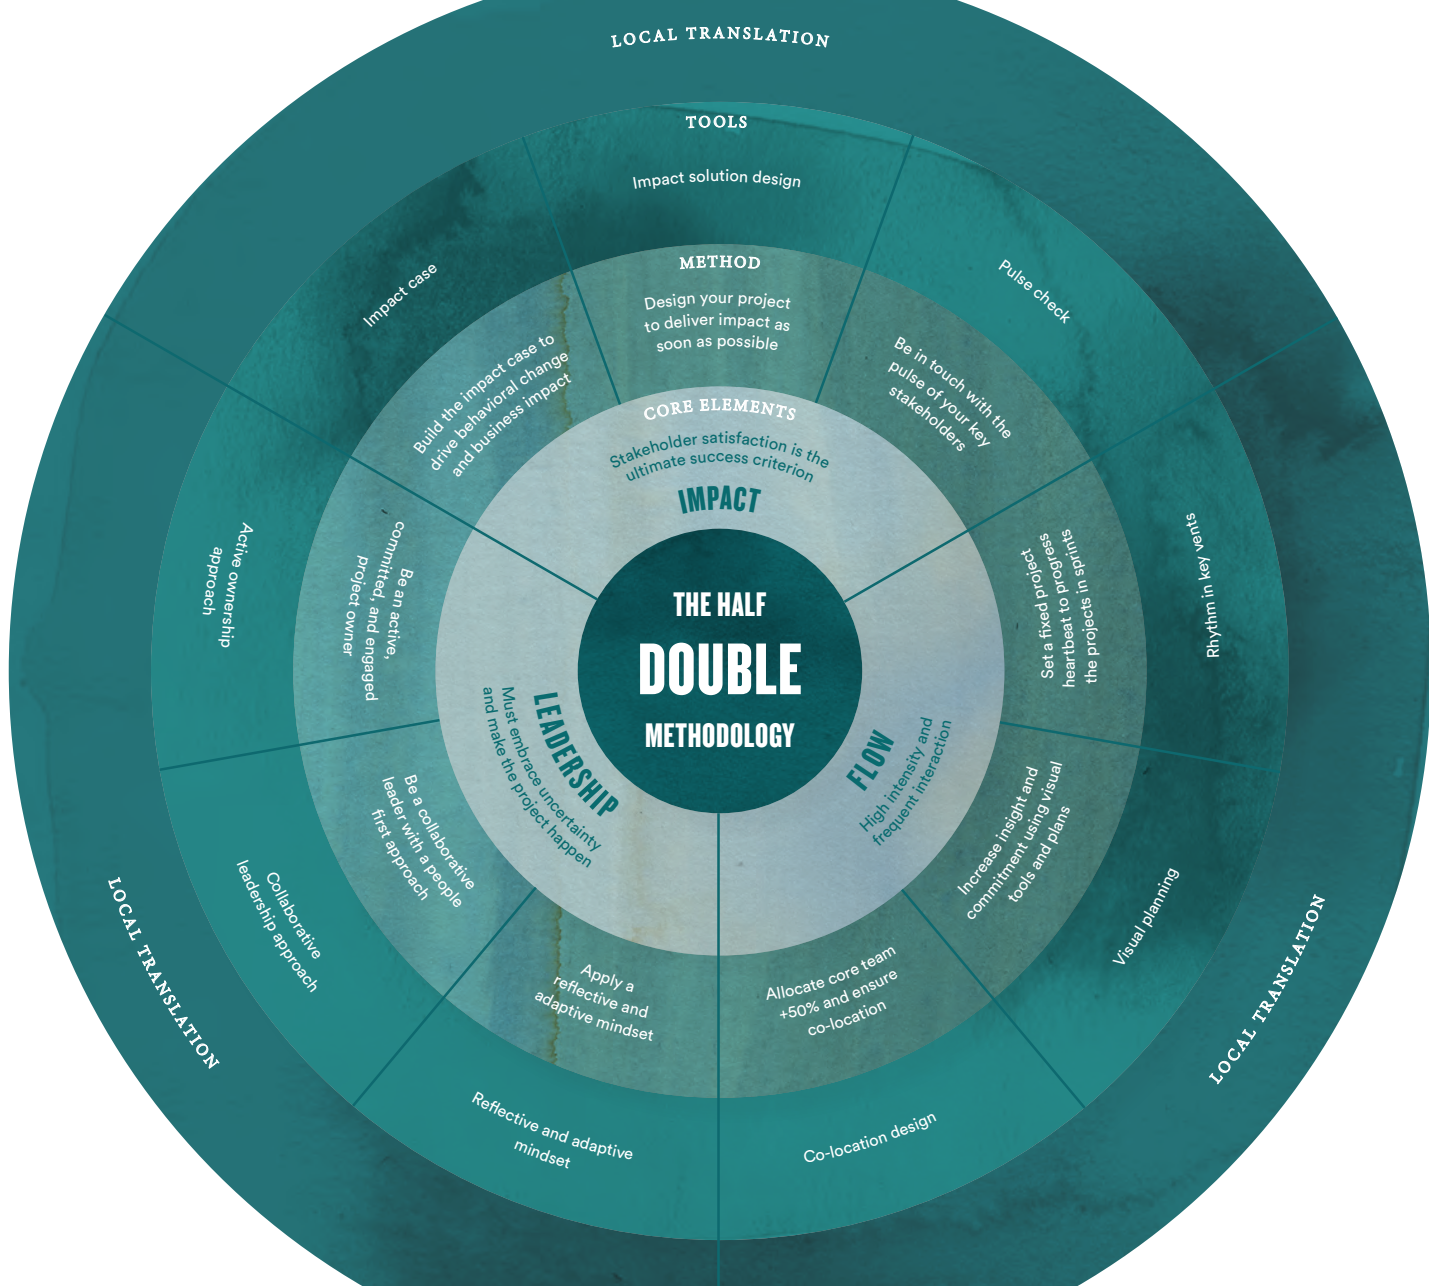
LOCAL TRANSLATION

TOOLS

Impact solution design

METHOD

Design your project to deliver impact as soon as possible

Impact case

Pulse check

Build the impact case to drive behavioral change and business impact

Be in touch with the pulse of your key stakeholders

CORE ELEMENTS

Stakeholder satisfaction is the ultimate success criterion

IMPACT

THE HALF

DOUBLE

METHODOLOGY

Active ownership approach

Be an active, committed, and engaged project owner

Set a fixed project heartbeat to progress the projects in sprints

Rhythm in key vents

LEADERSHIP

Must embrace uncertainty and make the project happen

FLOW

High intensity and frequent interaction

Collaborative leadership approach

Be a collaborative leader with a people first approach

Increase insight and commitment using visual tools and plans

Visual planning

Apply a reflective and adaptive mindset

Allocate core team +50% and ensure co-location

Reflective and adaptive mindset

Co-location design

LOCAL TRANSLATION

LOCAL TRANSLATION